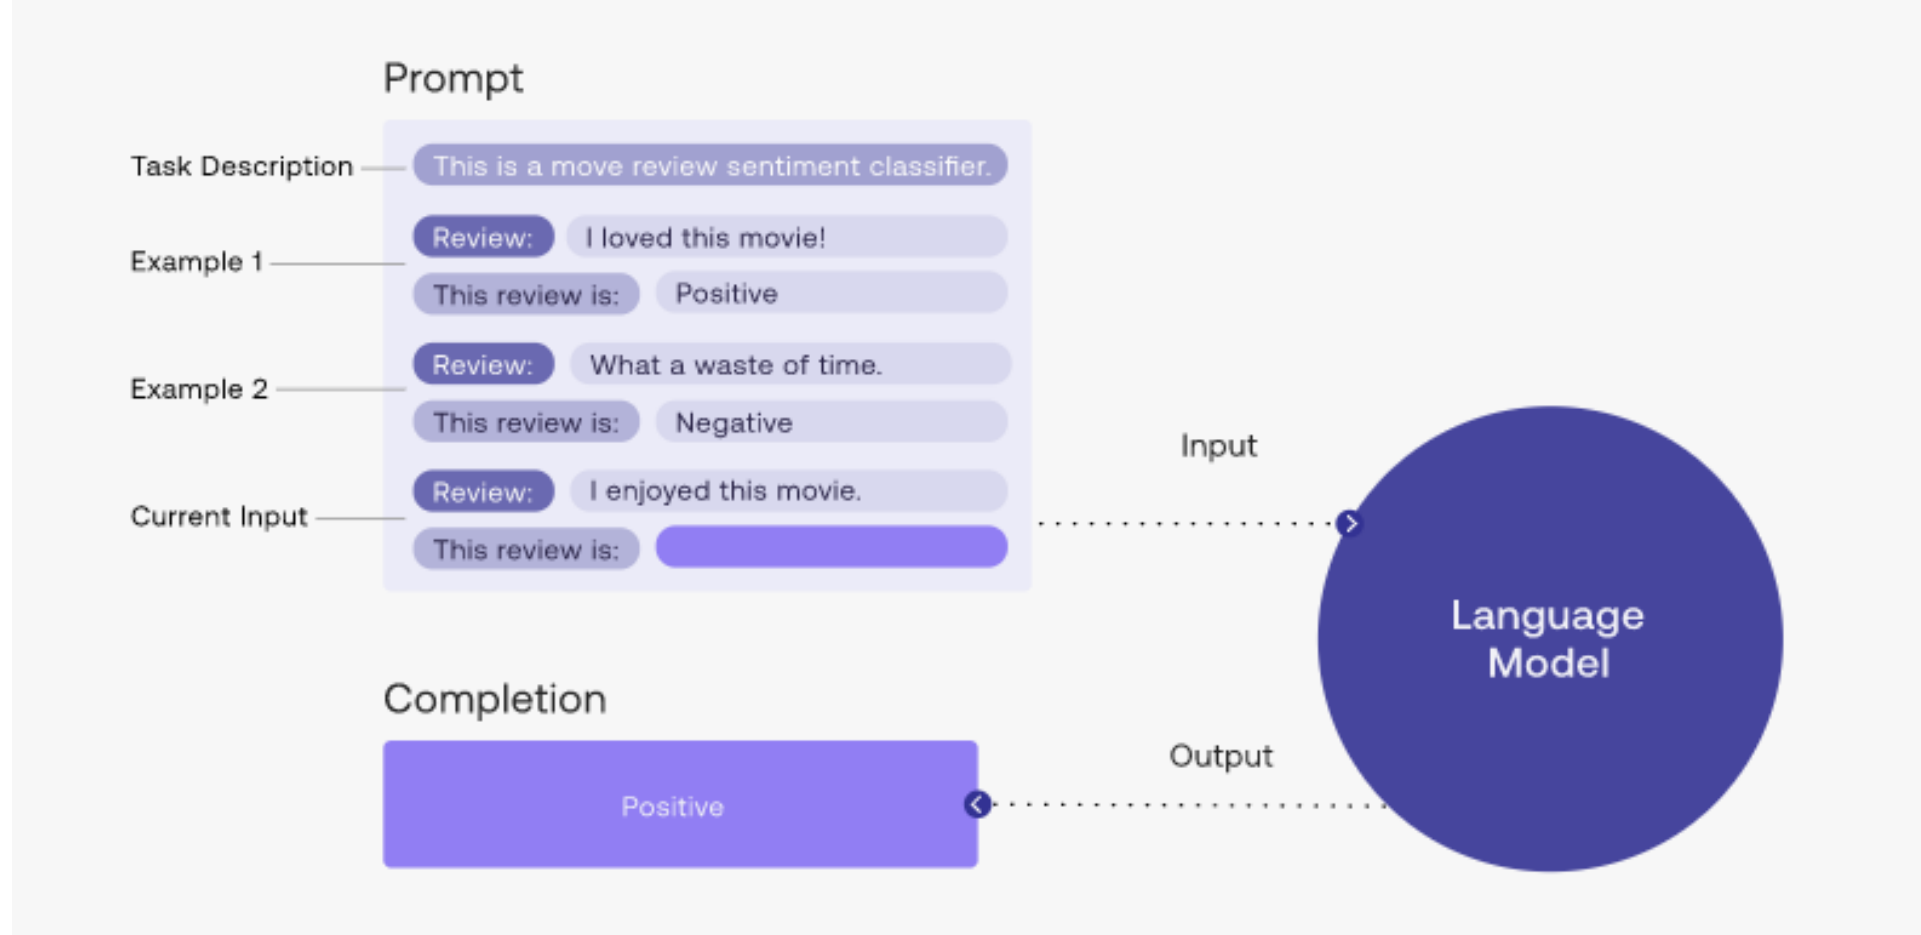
Prompt

Task Description

This is a move review sentiment classifier.

Example 1

Review: I loved this movie!

This review is: Positive

Example 2

Review: What a waste of time.

This review is: Negative

Current Input

Review: I enjoyed this movie.

This review is:

Input

Language Model

Completion

Positive

Output